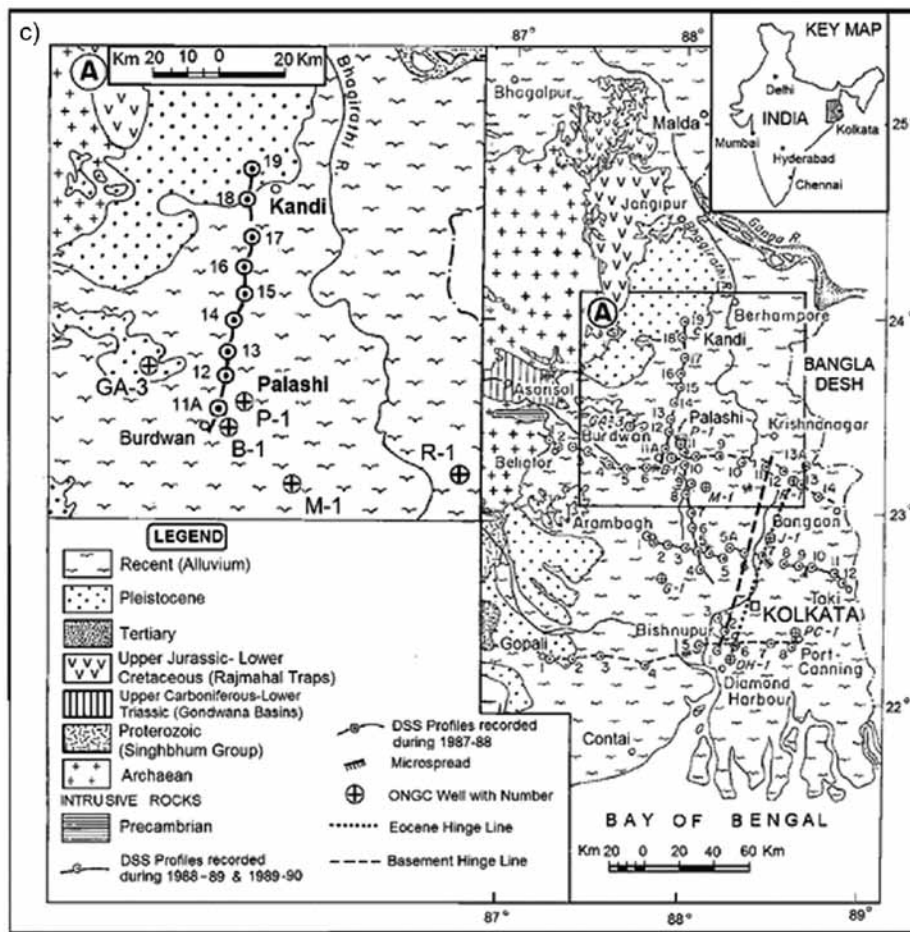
c)

A
Km 20 10 0 20 Km
Bhagirathi R.
19
18
Kandi
17
16
15
14
13
12
Palashi
GA-3
11A
P-1
Burdwan
B-1
R-1
M-1

87°
88°
KEY MAP
Delhi
INDIA
Mumbai
Kolkata
Hyderabad
Chennai
25°
Bhagalpur
Malda
Jangipur
Ganga R.
Bhagirathi
A
Berhampore
24°
19
18
17
Kandi
16
15
14
13
12
Palashi
P-1
Krishnanagar
BANGLA DESH
Asansol
Burdwan
11A
B-1
10
9
Beliator
M-1
R-1
13A
14
Arambagh
23°
5A
J-1
Bangaon
G-1
Taki
KOLKATA
PC-1
Gopali
Bishnupur
DH-1
Port Canning
Diamond Harbour
22°
Contai

LEGEND
Recent (Alluvium)
Pleistocene
Tertiary
Upper Jurassic- Lower Cretaceous (Rajmahal Traps)
Upper Carboniferous-Lower Triassic (Gondwana Basins)
Proterozoic (Singhbhum Group)
Archaean
INTRUSIVE ROCKS
Precambrian
DSS Profiles recorded during 1988-89 & 1989-90

DSS Profiles recorded during 1987-88
Microspread
ONGC Well with Number
Eocene Hinge Line
Basement Hinge Line

BAY OF BENGAL
Km 20 0 20 40 60 Km
87°
88°
89°